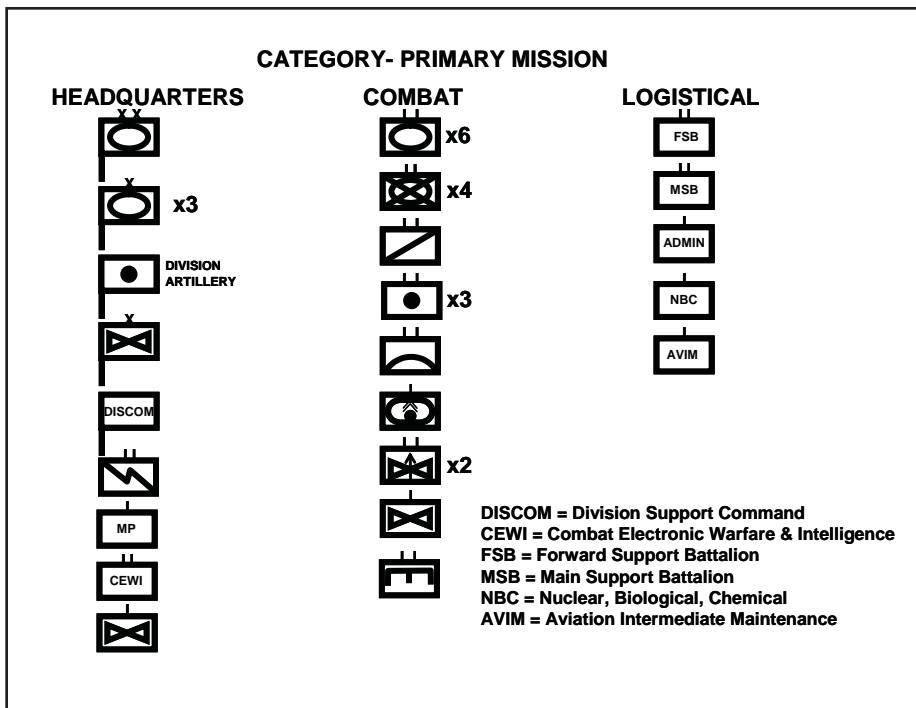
CATEGORY- PRIMARY MISSION

HEADQUARTERS

XX

X

x3

DIVISION ARTILLERY

X

DISCOM

II

MP

II

CEWI

COMBAT

II

x6

II

x4

II

II

x3

II

II

II

x2

II

II

LOGISTICAL

II

FSB

I

MSB

I

ADMIN

I

NBC

I

AVIM

DISCOM = Division Support Command
CEWI = Combat Electronic Warfare & Intelligence
FSB = Forward Support Battalion
MSB = Main Support Battalion
NBC = Nuclear, Biological, Chemical
AVIM = Aviation Intermediate Maintenance